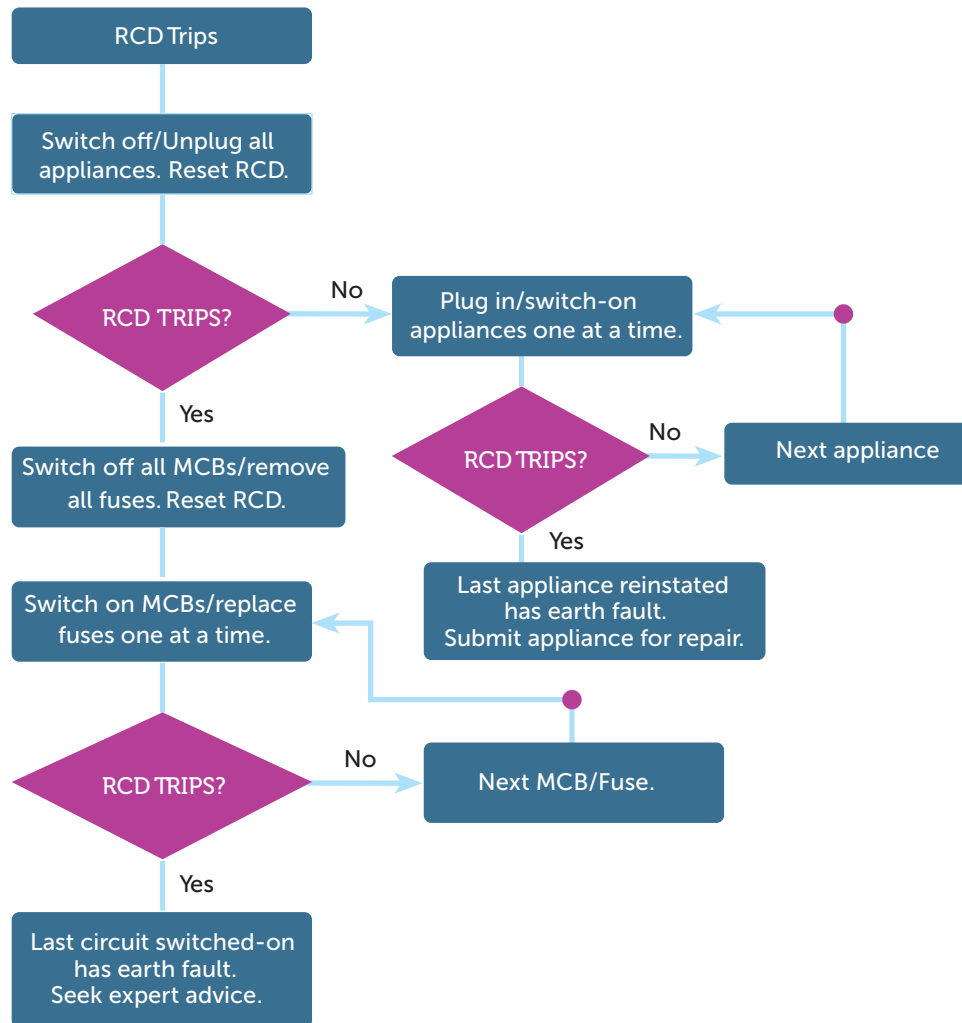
RCD Trips

Switch off/Unplug all appliances. Reset RCD.

RCD TRIPS?

No

Plug in/switch-on appliances one at a time.

Yes

RCD TRIPS?

No

Next appliance

Switch off all MCBs/remove all fuses. Reset RCD.

Yes

Last appliance reinstated has earth fault. Submit appliance for repair.

Switch on MCBs/replace fuses one at a time.

RCD TRIPS?

No

Next MCB/Fuse.

Yes

Last circuit switched-on has earth fault. Seek expert advice.